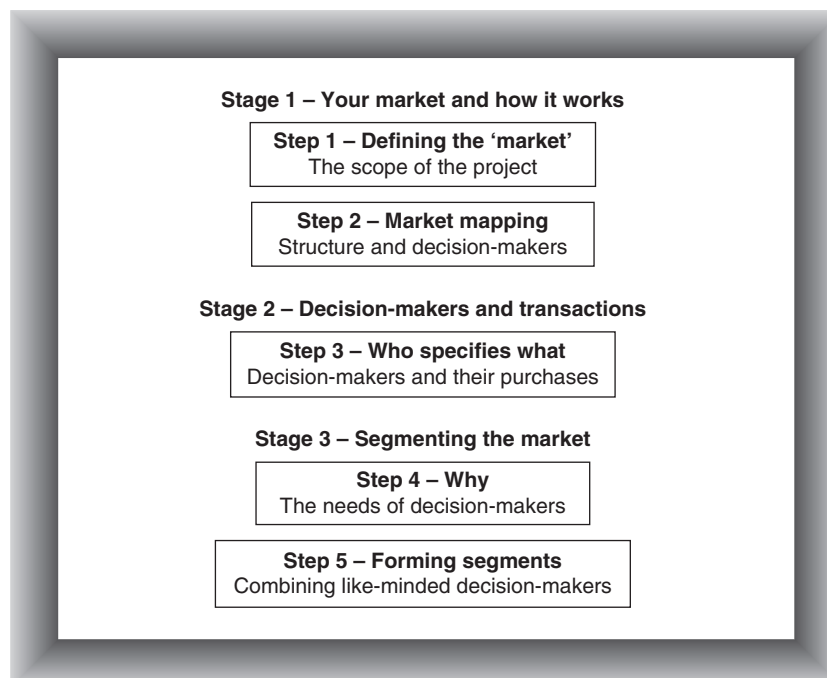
Stage 1 – Your market and how it works

Step 1 – Defining the 'market'
The scope of the project

Step 2 – Market mapping
Structure and decision-makers

Stage 2 – Decision-makers and transactions

Step 3 – Who specifies what
Decision-makers and their purchases

Stage 3 – Segmenting the market

Step 4 – Why
The needs of decision-makers

Step 5 – Forming segments
Combining like-minded decision-makers